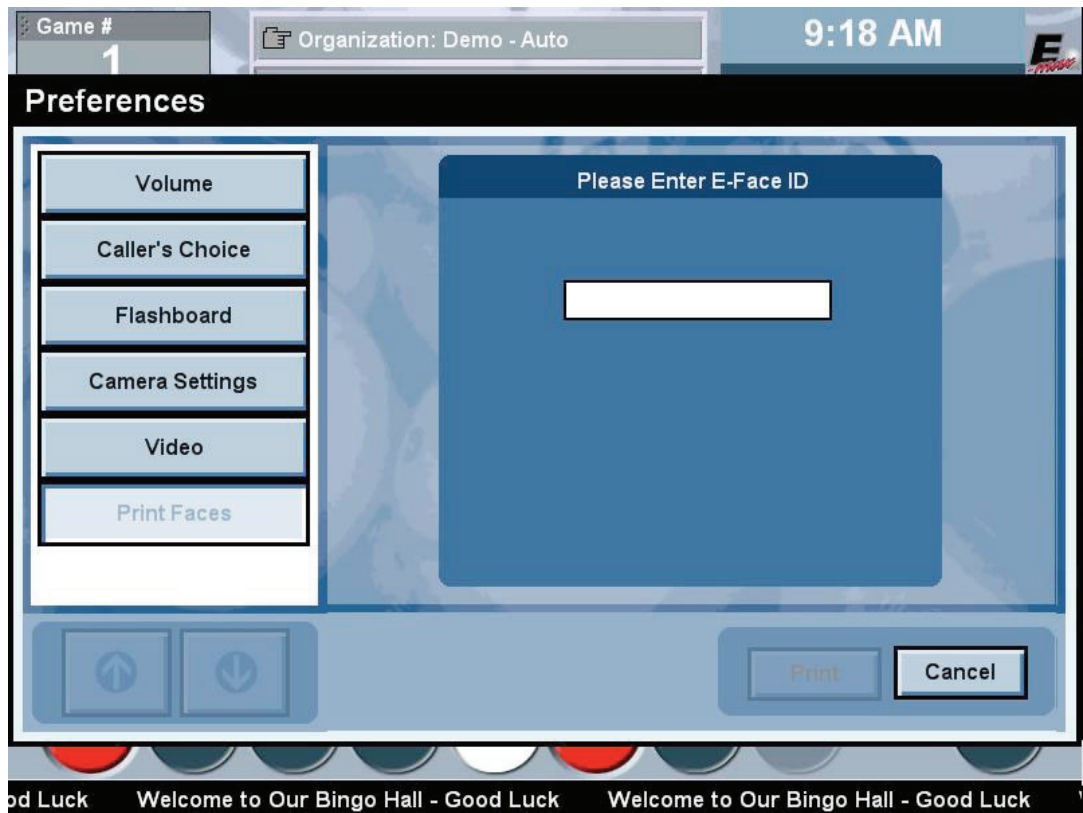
Game #
1

Organization: Demo - Auto

9:18 AM

E

Preferences

Volume

Caller's Choice

Flashboard

Camera Settings

Video

Print Faces

Please Enter E-Face ID

Print

Cancel

od Luck Welcome to Our Bingo Hall - Good Luck Welcome to Our Bingo Hall - Good Luck